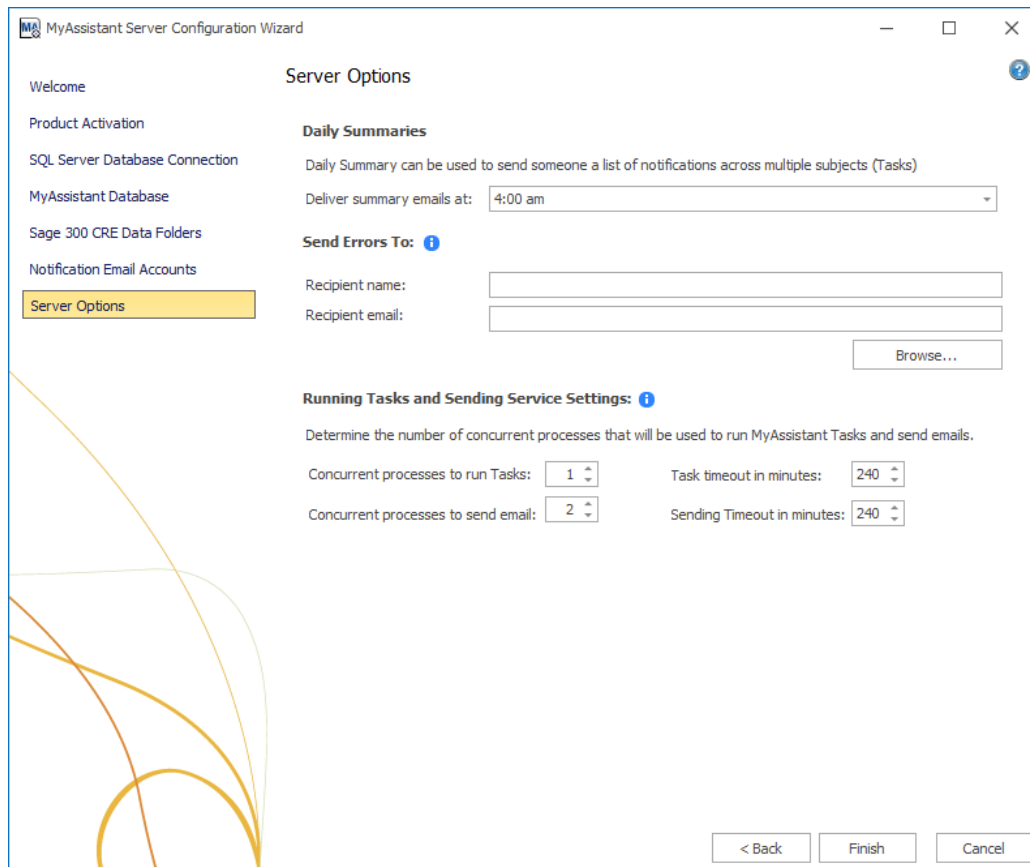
MyAssistant Server Configuration Wizard

Welcome
Product Activation
SQL Server Database Connection
MyAssistant Database
Sage 300 CRE Data Folders
Notification Email Accounts
Server Options

Server Options

Daily Summaries

Daily Summary can be used to send someone a list of notifications across multiple subjects (Tasks)

Deliver summary emails at: 4:00 am

Send Errors To:

Recipient name:
Recipient email:

Browse...

Running Tasks and Sending Service Settings:

Determine the number of concurrent processes that will be used to run MyAssistant Tasks and send emails.

Concurrent processes to run Tasks: 1
Task timeout in minutes: 240
Concurrent processes to send email: 2
Sending Timeout in minutes: 240

< Back
Finish
Cancel